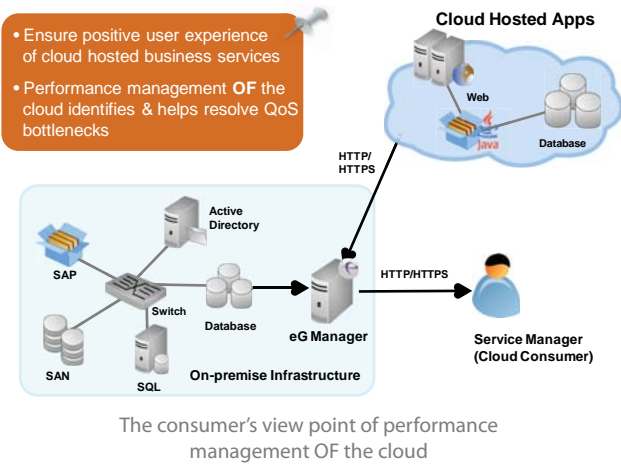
• Ensure positive user experience of cloud hosted business services

• Performance management **OF** the cloud identifies & helps resolve QoS bottlenecks

Cloud Hosted Apps

Web

Java

Database

HTTP/
HTTPS

Active Directory

SAP

Switch

Database

eG Manager

HTTP/HTTPS

Service Manager
(Cloud Consumer)

SAN

SQL

On-premise Infrastructure

The consumer's view point of performance management OF the cloud